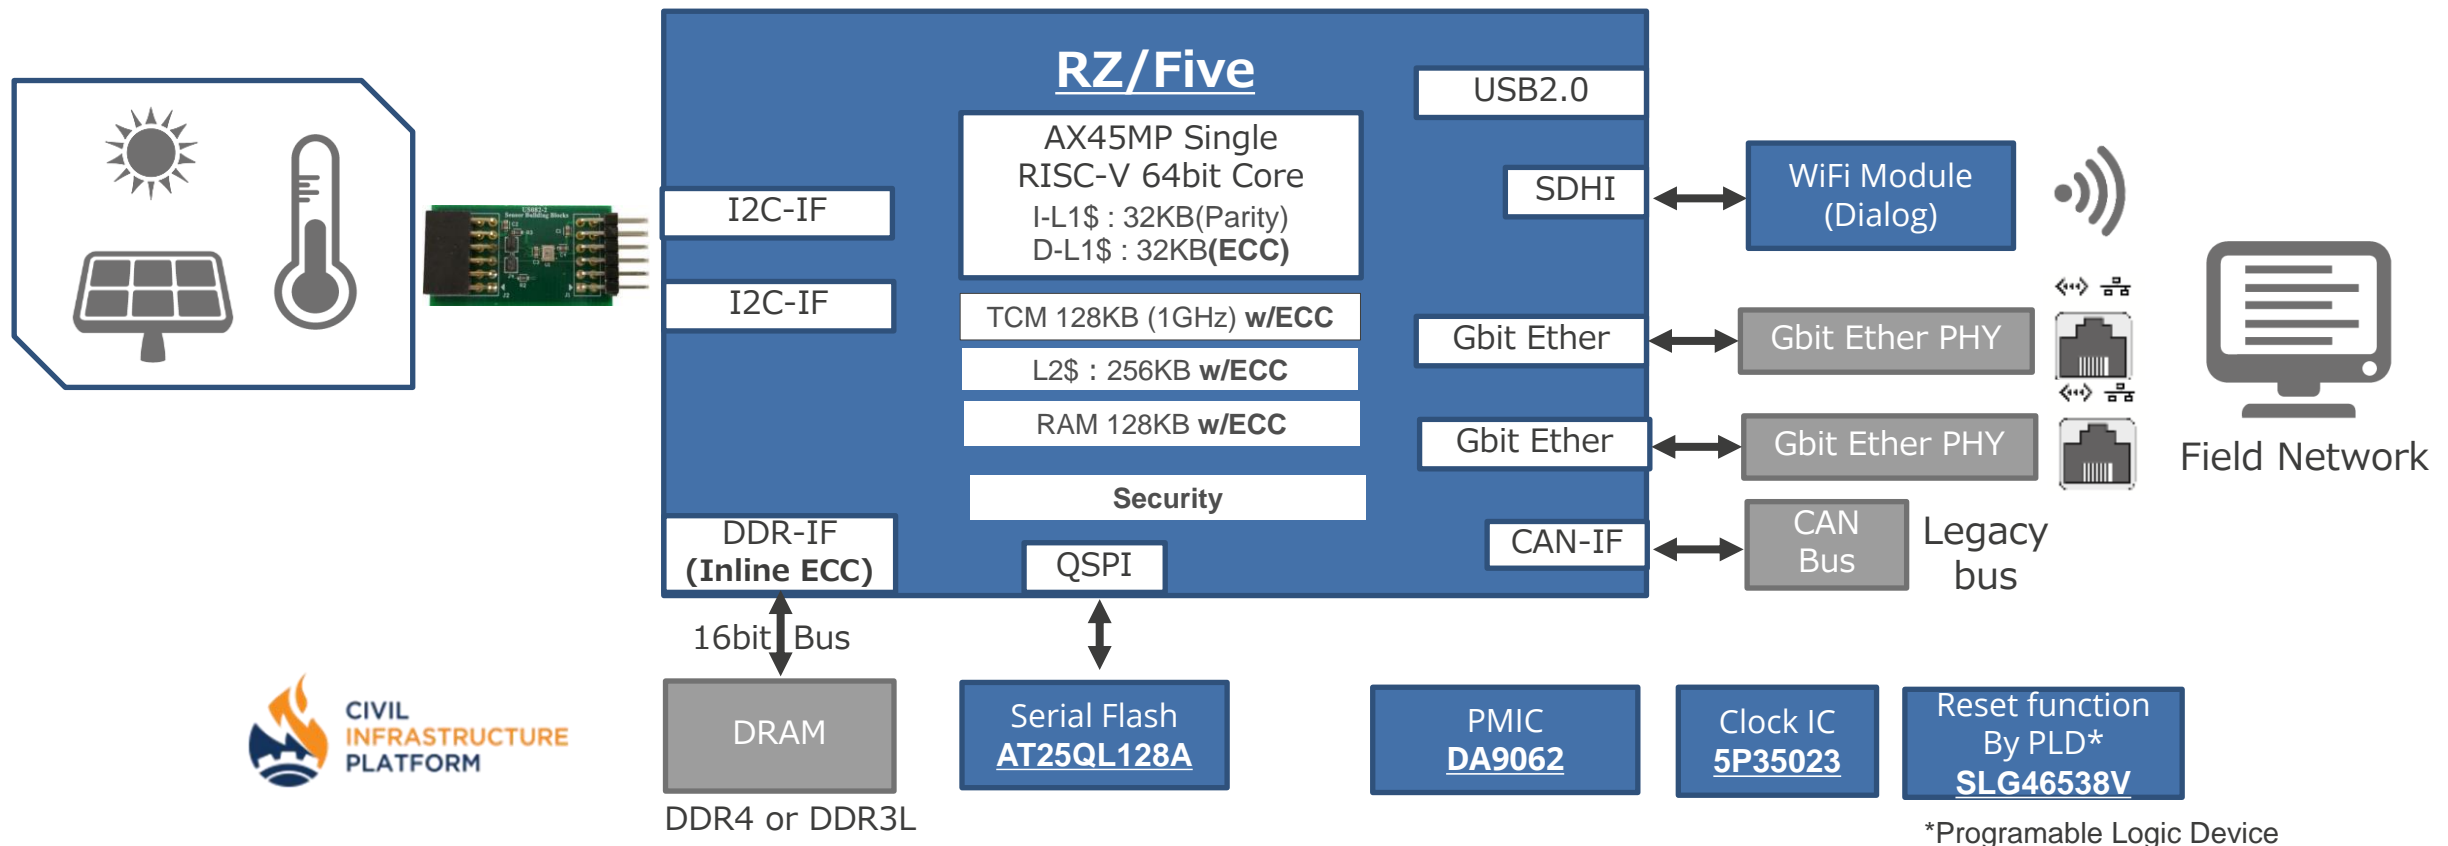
RZ/Five

AX45MP Single RISC-V 64bit Core
I-L1$ : 32KB(Parity)
D-L1$ : 32KB(ECC)

TCM 128KB (1GHz) w/ECC

L2$ : 256KB w/ECC

RAM 128KB w/ECC

Security

USB2.0

SDHI

I2C-IF

I2C-IF

Gbit Ether

Gbit Ether

CAN-IF

DDR-IF
(Inline ECC)

QSPI

WiFi Module
(Dialog)

Gbit Ether PHY

Gbit Ether PHY

CAN
Bus

Legacy
bus

Field Network

16bit Bus

DRAM

DDR4 or DDR3L

Serial Flash
AT25QL128A

PMIC
DA9062

Clock IC
5P35023

Reset function
By PLD*
SLG46538V

*Programable Logic Device

CIVIL
INFRASTRUCTURE
PLATFORM